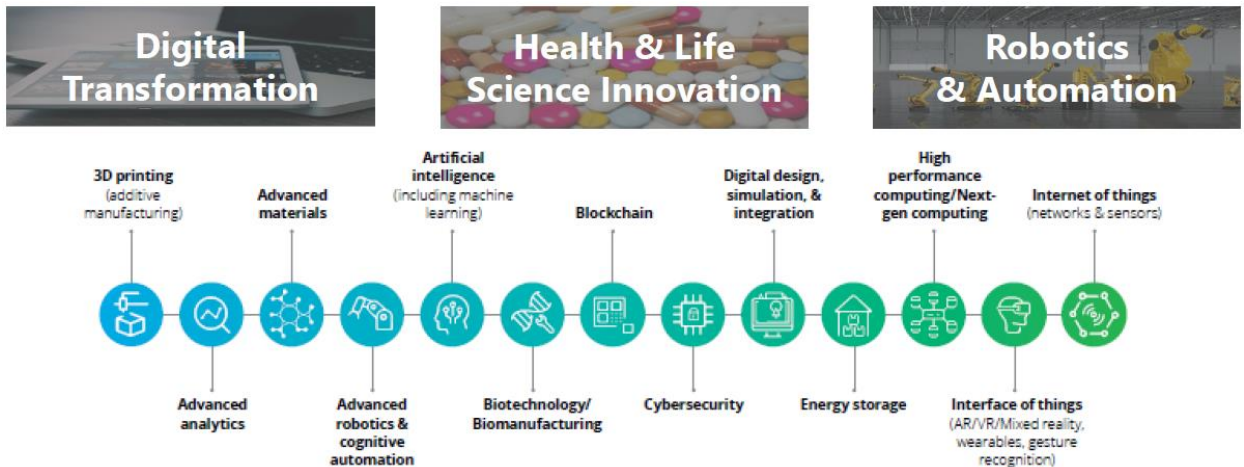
Digital Transformation

Health & Life Science Innovation

Robotics & Automation

3D printing (additive manufacturing)

Advanced materials

Artificial intelligence (including machine learning)

Blockchain

Digital design, simulation, & integration

High performance computing/Next-gen computing

Internet of things (networks & sensors)

Advanced analytics

Advanced robotics & cognitive automation

Biotechnology/ Biomanufacturing

Cybersecurity

Energy storage

Interface of things (AR/VR/Mixed reality, wearables, gesture recognition)